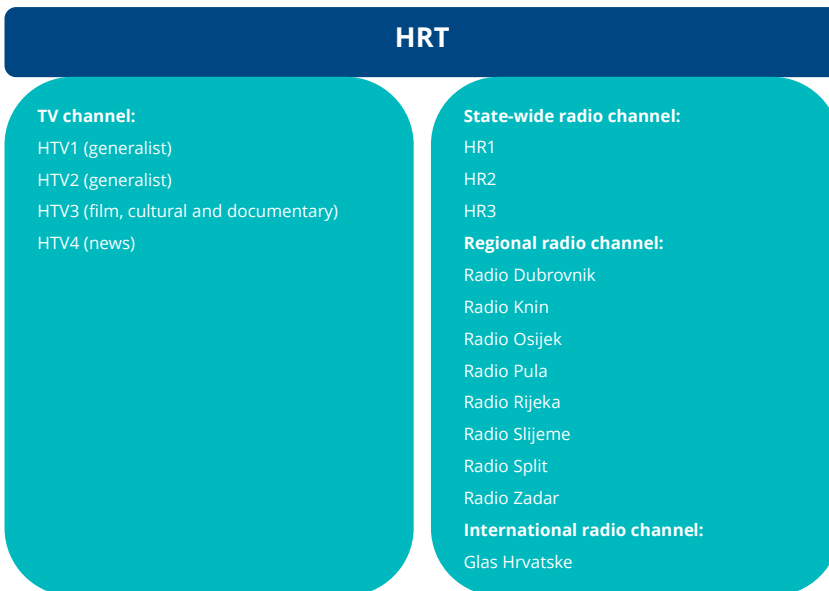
HRT

TV channel:
HTV1 (generalist)
HTV2 (generalist)
HTV3 (film, cultural and documentary)
HTV4 (news)

State-wide radio channel:
HR1
HR2
HR3
Regional radio channel:
Radio Dubrovnik
Radio Knin
Radio Osijek
Radio Pula
Radio Rijeka
Radio Slijeme
Radio Split
Radio Zadar
International radio channel:
Glas Hrvatske